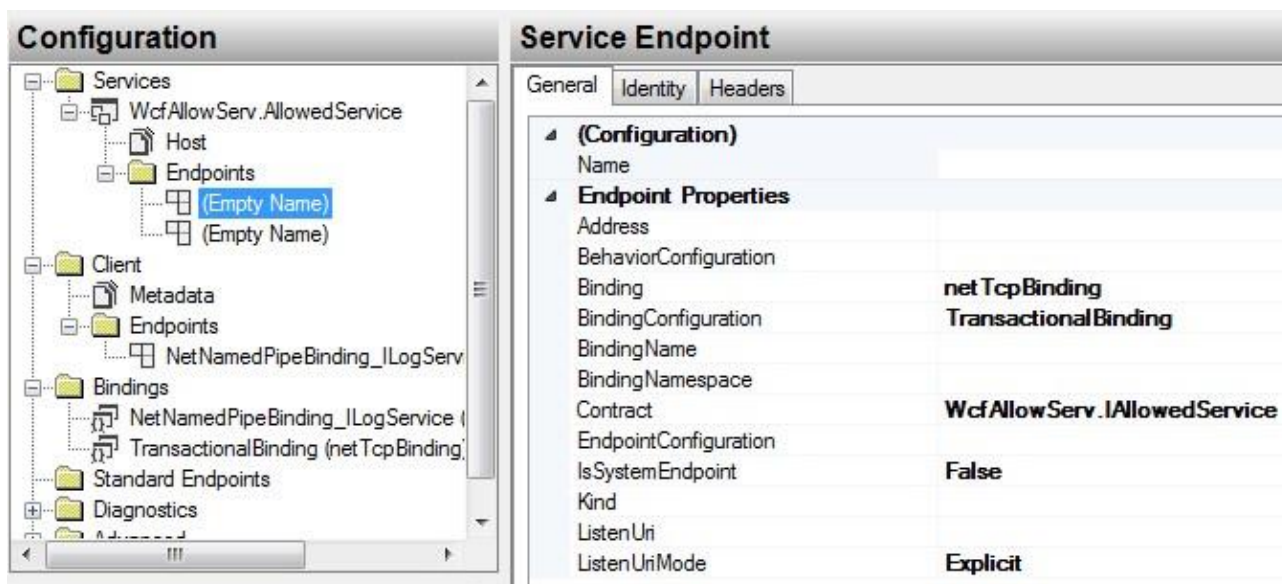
Configuration

Services
WcfAllowServ.AllowedService
Host
Endpoints
(Empty Name)
(Empty Name)
Client
Metadata
Endpoints
NetNamedPipeBinding_ILogServ
Bindings
NetNamedPipeBinding_ILogService (
TransactionalBinding (netTcpBinding)
Standard Endpoints
Diagnostics
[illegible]

Service Endpoint

General | Identity | Headers

| | |
|---|---|
| (Configuration) | |
| Name | |
| Endpoint Properties | |
| Address | |
| BehaviorConfiguration | |
| Binding | netTcpBinding |
| BindingConfiguration | TransactionalBinding |
| BindingName | |
| BindingNamespace | |
| Contract | WcfAllowServ.IAllowedService |
| EndpointConfiguration | |
| IsSystemEndpoint | False |
| Kind | |
| ListenUri | |
| ListenUriMode | Explicit |